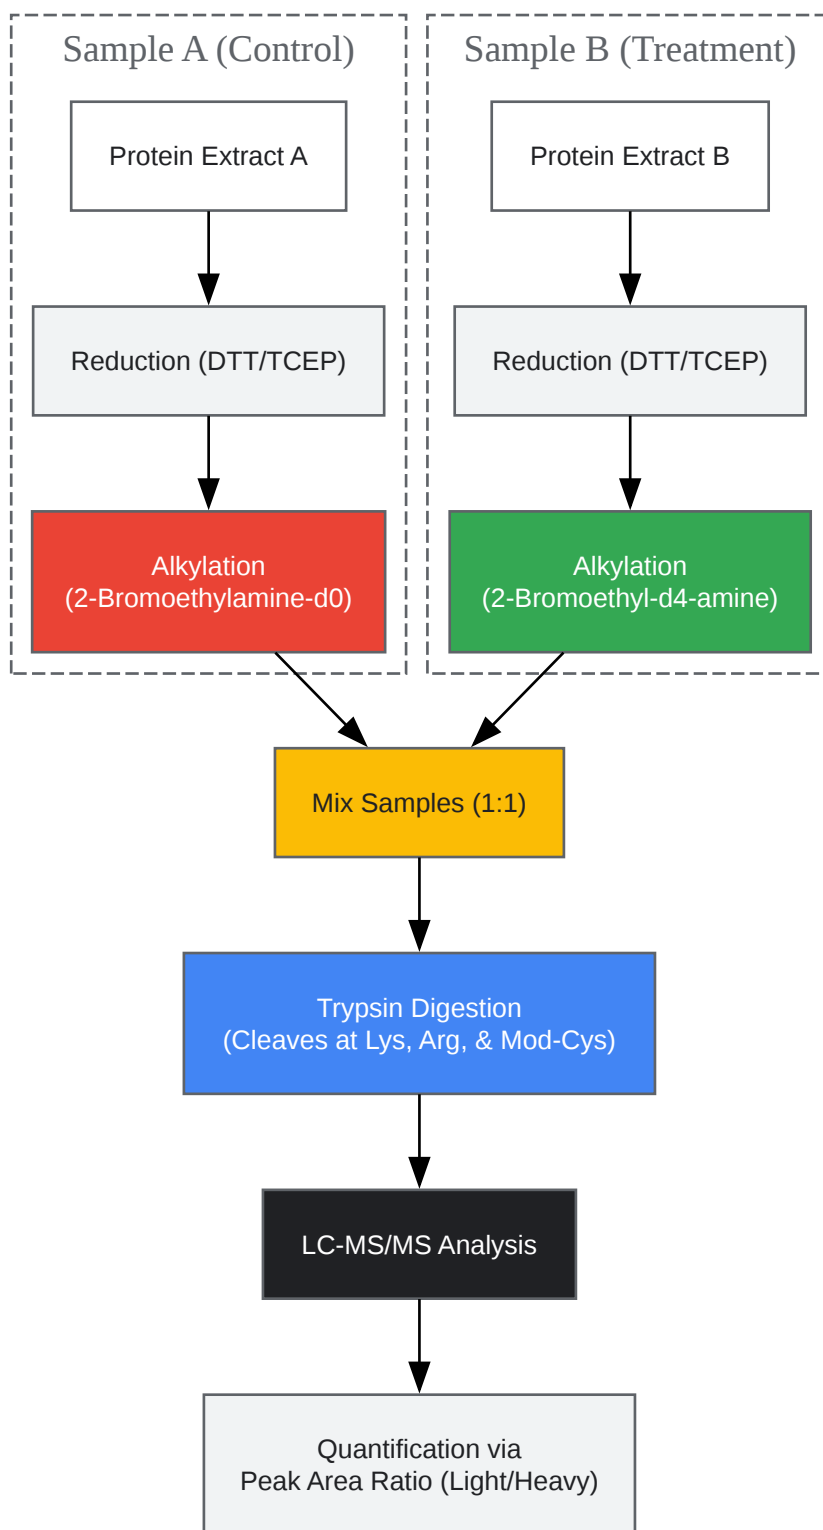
Sample A (Control)

Protein Extract A

Reduction (DTT/TCEP)

Alkylation
(2-Bromoethylamine-d0)

Sample B (Treatment)

Protein Extract B

Reduction (DTT/TCEP)

Alkylation
(2-Bromoethyl-d4-amine)

Mix Samples (1:1)

Trypsin Digestion
(Cleaves at Lys, Arg, & Mod-Cys)

LC-MS/MS Analysis

Quantification via
Peak Area Ratio (Light/Heavy)